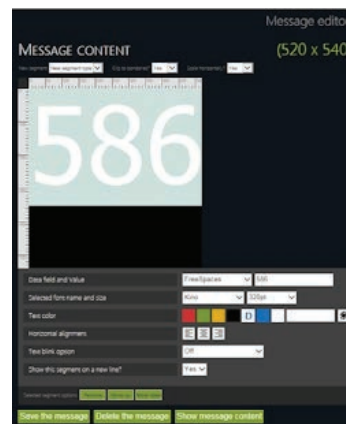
Message edito

MESSAGE CONTENT

(520 x 540

New segment [New segment type] Fit in borders? [Yes] Justify horizontally [Yes]

586

| | |
|---|---|
| Data field and value | FreeSpaces 586 |
| Selected font name and size | Kino 320pt |
| Text color | D |
| Horizontal alignment | |
| Text blink option | Off |
| Show this segment on a new line? | Yes |

Selected segment options: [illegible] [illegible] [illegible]

Save the message Delete the message Show message content